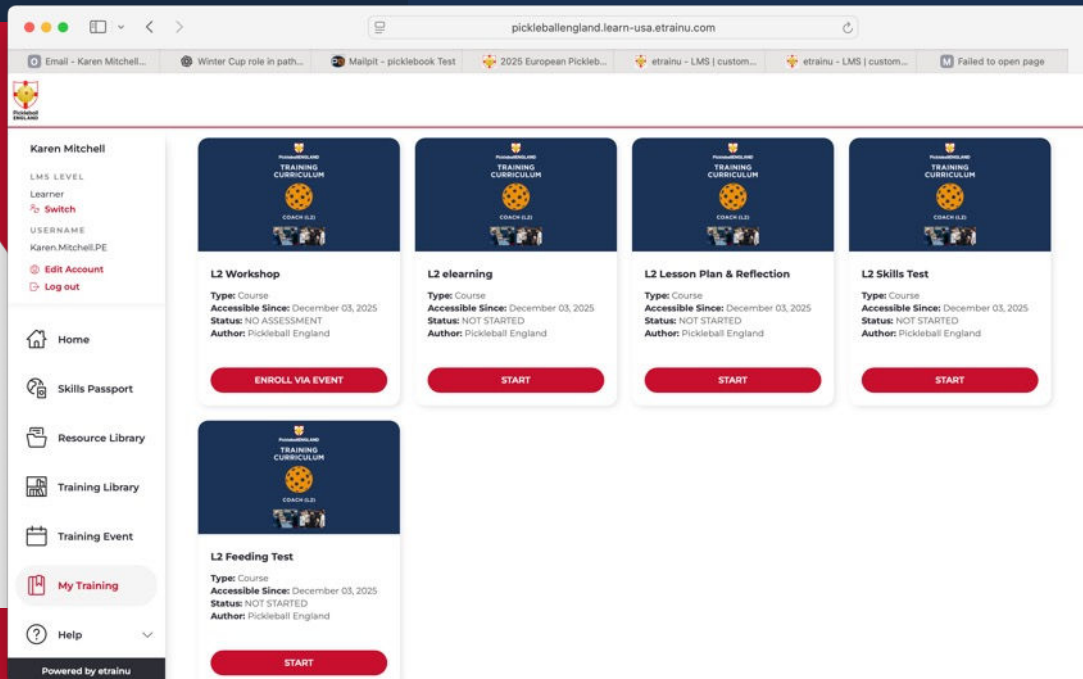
pickleballengland.learn-usa.etrainu.com

Email - Karen Mitchell... | Winter Cup role in path... | Mailpit - picklebook Test | 2025 European Pickleb... | etrainu - LMS | custom... | etrainu - LMS | custom... | Failed to open page

Pickleball ENGLAND

Karen Mitchell
LMS LEVEL
Learner
Switch
USERNAME
Karen.Mitchell.PE
Edit Account
Log out

Home
Skills Passport
Resource Library
Training Library
Training Event
My Training
Help

Powered by etrainu

PickleballENGLAND
TRAINING CURRICULUM
COACH (L2)

L2 Workshop
Type: Course
Accessible Since: December 03, 2025
Status: NO ASSESSMENT
Author: Pickleball England
ENROLL VIA EVENT

PickleballENGLAND
TRAINING CURRICULUM
COACH (L2)

L2 elearning
Type: Course
Accessible Since: December 03, 2025
Status: NOT STARTED
Author: Pickleball England
START

PickleballENGLAND
TRAINING CURRICULUM
COACH (L2)

L2 Lesson Plan & Reflection
Type: Course
Accessible Since: December 03, 2025
Status: NOT STARTED
Author: Pickleball England
START

PickleballENGLAND
TRAINING CURRICULUM
COACH (L2)

L2 Skills Test
Type: Course
Accessible Since: December 03, 2025
Status: NOT STARTED
Author: Pickleball England
START

PickleballENGLAND
TRAINING CURRICULUM
COACH (L2)

L2 Feeding Test
Type: Course
Accessible Since: December 03, 2025
Status: NOT STARTED
Author: Pickleball England
START